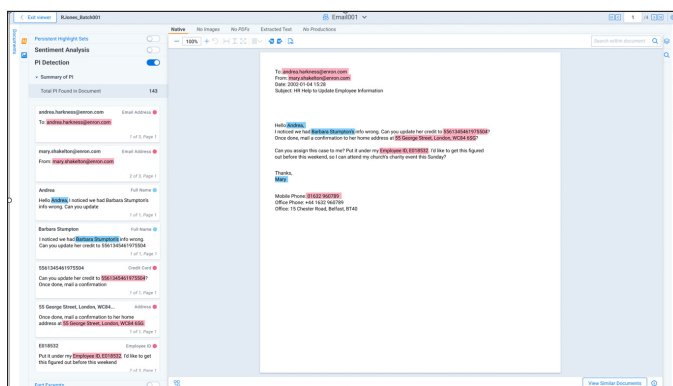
Exit viewer RJones_Batch001

Email001

1 /4

Native No Images No PDFs Extracted Text No Productions

100%

Search within document

Persistent Highlight Sets

Sentiment Analysis

PI Detection

Summary of PI

Total PI Found in Document 143

andrea.harkness@enron.com Email Address
To: andrea.harkness@enron.com
1 of 3, Page 1

mary.shakelton@enron.com Email Address
From: mary.shakelton@enron.com
2 of 3, Page 1

Andrea Full Name
Hello Andrea, I noticed we had Barbara Stumpton's info wrong. Can you update
1 of 1, Page 1

Barbara Stumpton Full Name
I noticed we had Barbara Stumpton's info wrong. Can you update her credit to 5561345461975504
1 of 1, Page 1

5561345461975504 Credit Card
Can you update her credit to 5561345461975504? Once done, mail a confirmation
1 of 1, Page 1

55 George Street, London, WC84... Address
Once done, mail a confirmation to her home address at 55 George Street, London, WC84 6SG
1 of 1, Page 1

E018532 Employee ID
Put it under my Employee ID, E018532. I'd like to get this figured out before this weekend
1 of 1, Page 1

Find Excerpts

To: andrea.harkness@enron.com
From: mary.shakelton@enron.com
Date: 2002-01-04 15:28
Subject: HR Help to Update Employee Information

Hello Andrea,
I noticed we had Barbara Stumpton's info wrong. Can you update her credit to 5561345461975504? Once done, mail a confirmation to her home address at 55 George Street, London, WC84 6SG?

Can you assign this case to me? Put it under my Employee ID, E018532. I'd like to get this figured out before this weekend, so I can attend my church's charity event this Sunday?

Thanks,
Mary

Mobile Phone: 01632 960789
Office Phone: +44 1632 960789
Office: 15 Chester Road, Belfast, BT48

View Similar Documents